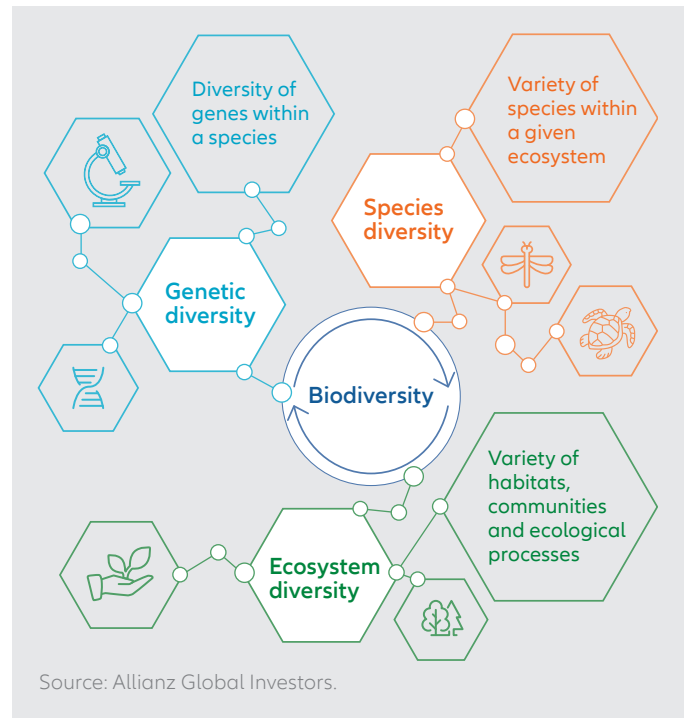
Diversity of genes within a species

Variety of species within a given ecosystem

Species diversity

Genetic diversity

Biodiversity

Variety of habitats, communities and ecological processes

Ecosystem diversity

Source: Allianz Global Investors.